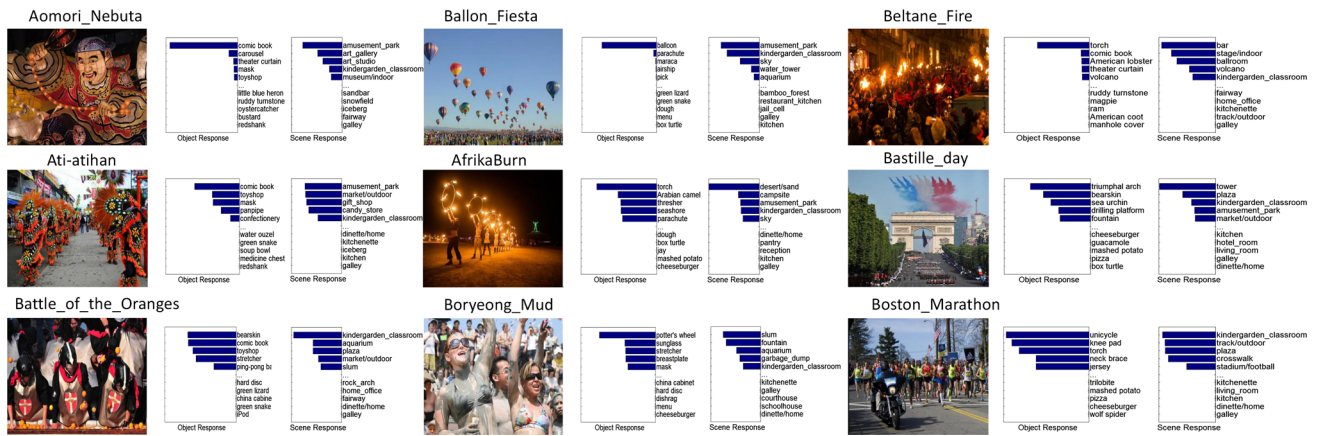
Aomori_Nebuta

comic book
carousel
theater curtain
mask
toyshop
...
little blue heron
ruddy turnstone
oystercatcher
bustard
redshank

Object Response

amusement_park
art_gallery
art_studio
kindergarden_classroom
museum/indoor
...
sandbar
snowfield
iceberg
fairway
galley

Scene Response

Ballon_Fiesta

balloon
parachute
maraca
airship
pick
...
green lizard
green snake
dough
menu
box turtle

Object Response

amusement_park
kindergarden_classroom
sky
water_tower
aquarium
...
bamboo_forest
restaurant_kitchen
jail_cell
galley
kitchen

Scene Response

Beltane_Fire

torch
comic book
American lobster
theater curtain
volcano
...
ruddy turnstone
magpie
ram
American coot
manhole cover

Object Response

bar
stage/indoor
ballroom
volcano
kindergarden_classroom
...
fairway
home_office
kitchenette
track/outdoor
galley

Scene Response

Ati-atihan

comic book
toyshop
mask
panpipe
confectionery
...
water ouzel
green snake
soup bowl
medicine chest
redshank

Object Response

amusement_park
market/outdoor
gift_shop
candy_store
kindergarden_classroom
...
dinette/home
kitchenette
iceberg
kitchen
galley

Scene Response

AfrikaBurn

torch
Arabian camel
thresher
seashore
parachute
...
dough
box turtle
jay
mashed potato
cheeseburger

Object Response

desert/sand
campsite
amusement_park
kindergarden_classroom
sky
...
dinette/home
pantry
reception
kitchen
galley

Scene Response

Bastille_day

triumphal arch
bearskin
sea urchin
drilling platform
fountain
...
cheeseburger
guacamole
mashed potato
pizza
box turtle

Object Response

tower
plaza
kindergarden_classroom
amusement_park
market/outdoor
...
kitchen
hotel_room
living_room
galley
dinette/home

Scene Response

Battle_of_the_Oranges

bearskin
comic book
toyshop
stretcher
ping-pong ba
...
hard disc
green lizard
china cabine
green snake
iPod

Object Response

kindergarden_classroom
aquarium
plaza
market/outdoor
slum
...
rock_arch
home_office
fairway
dinette/home
galley

Scene Response

Boryeong_Mud

potter's wheel
sunglass
stretcher
breastplate
mask
...
china cabinet
hard disc
dishrag
menu
cheeseburger

Object Response

slum
fountain
aquarium
garbage_dump
kindergarden_classroom
...
kitchenette
galley
courthouse
schoolhouse
dinette/home

Scene Response

Boston_Marathon

unicycle
knee pad
torch
neck brace
jersey
...
trilobite
mashed potato
pizza
cheeseburger
wolf spider

Object Response

kindergarden_classroom
track/outdoor
plaza
crosswalk
stadium/football
...
kitchenette
living_room
kitchen
dinette/home
galley

Scene Response